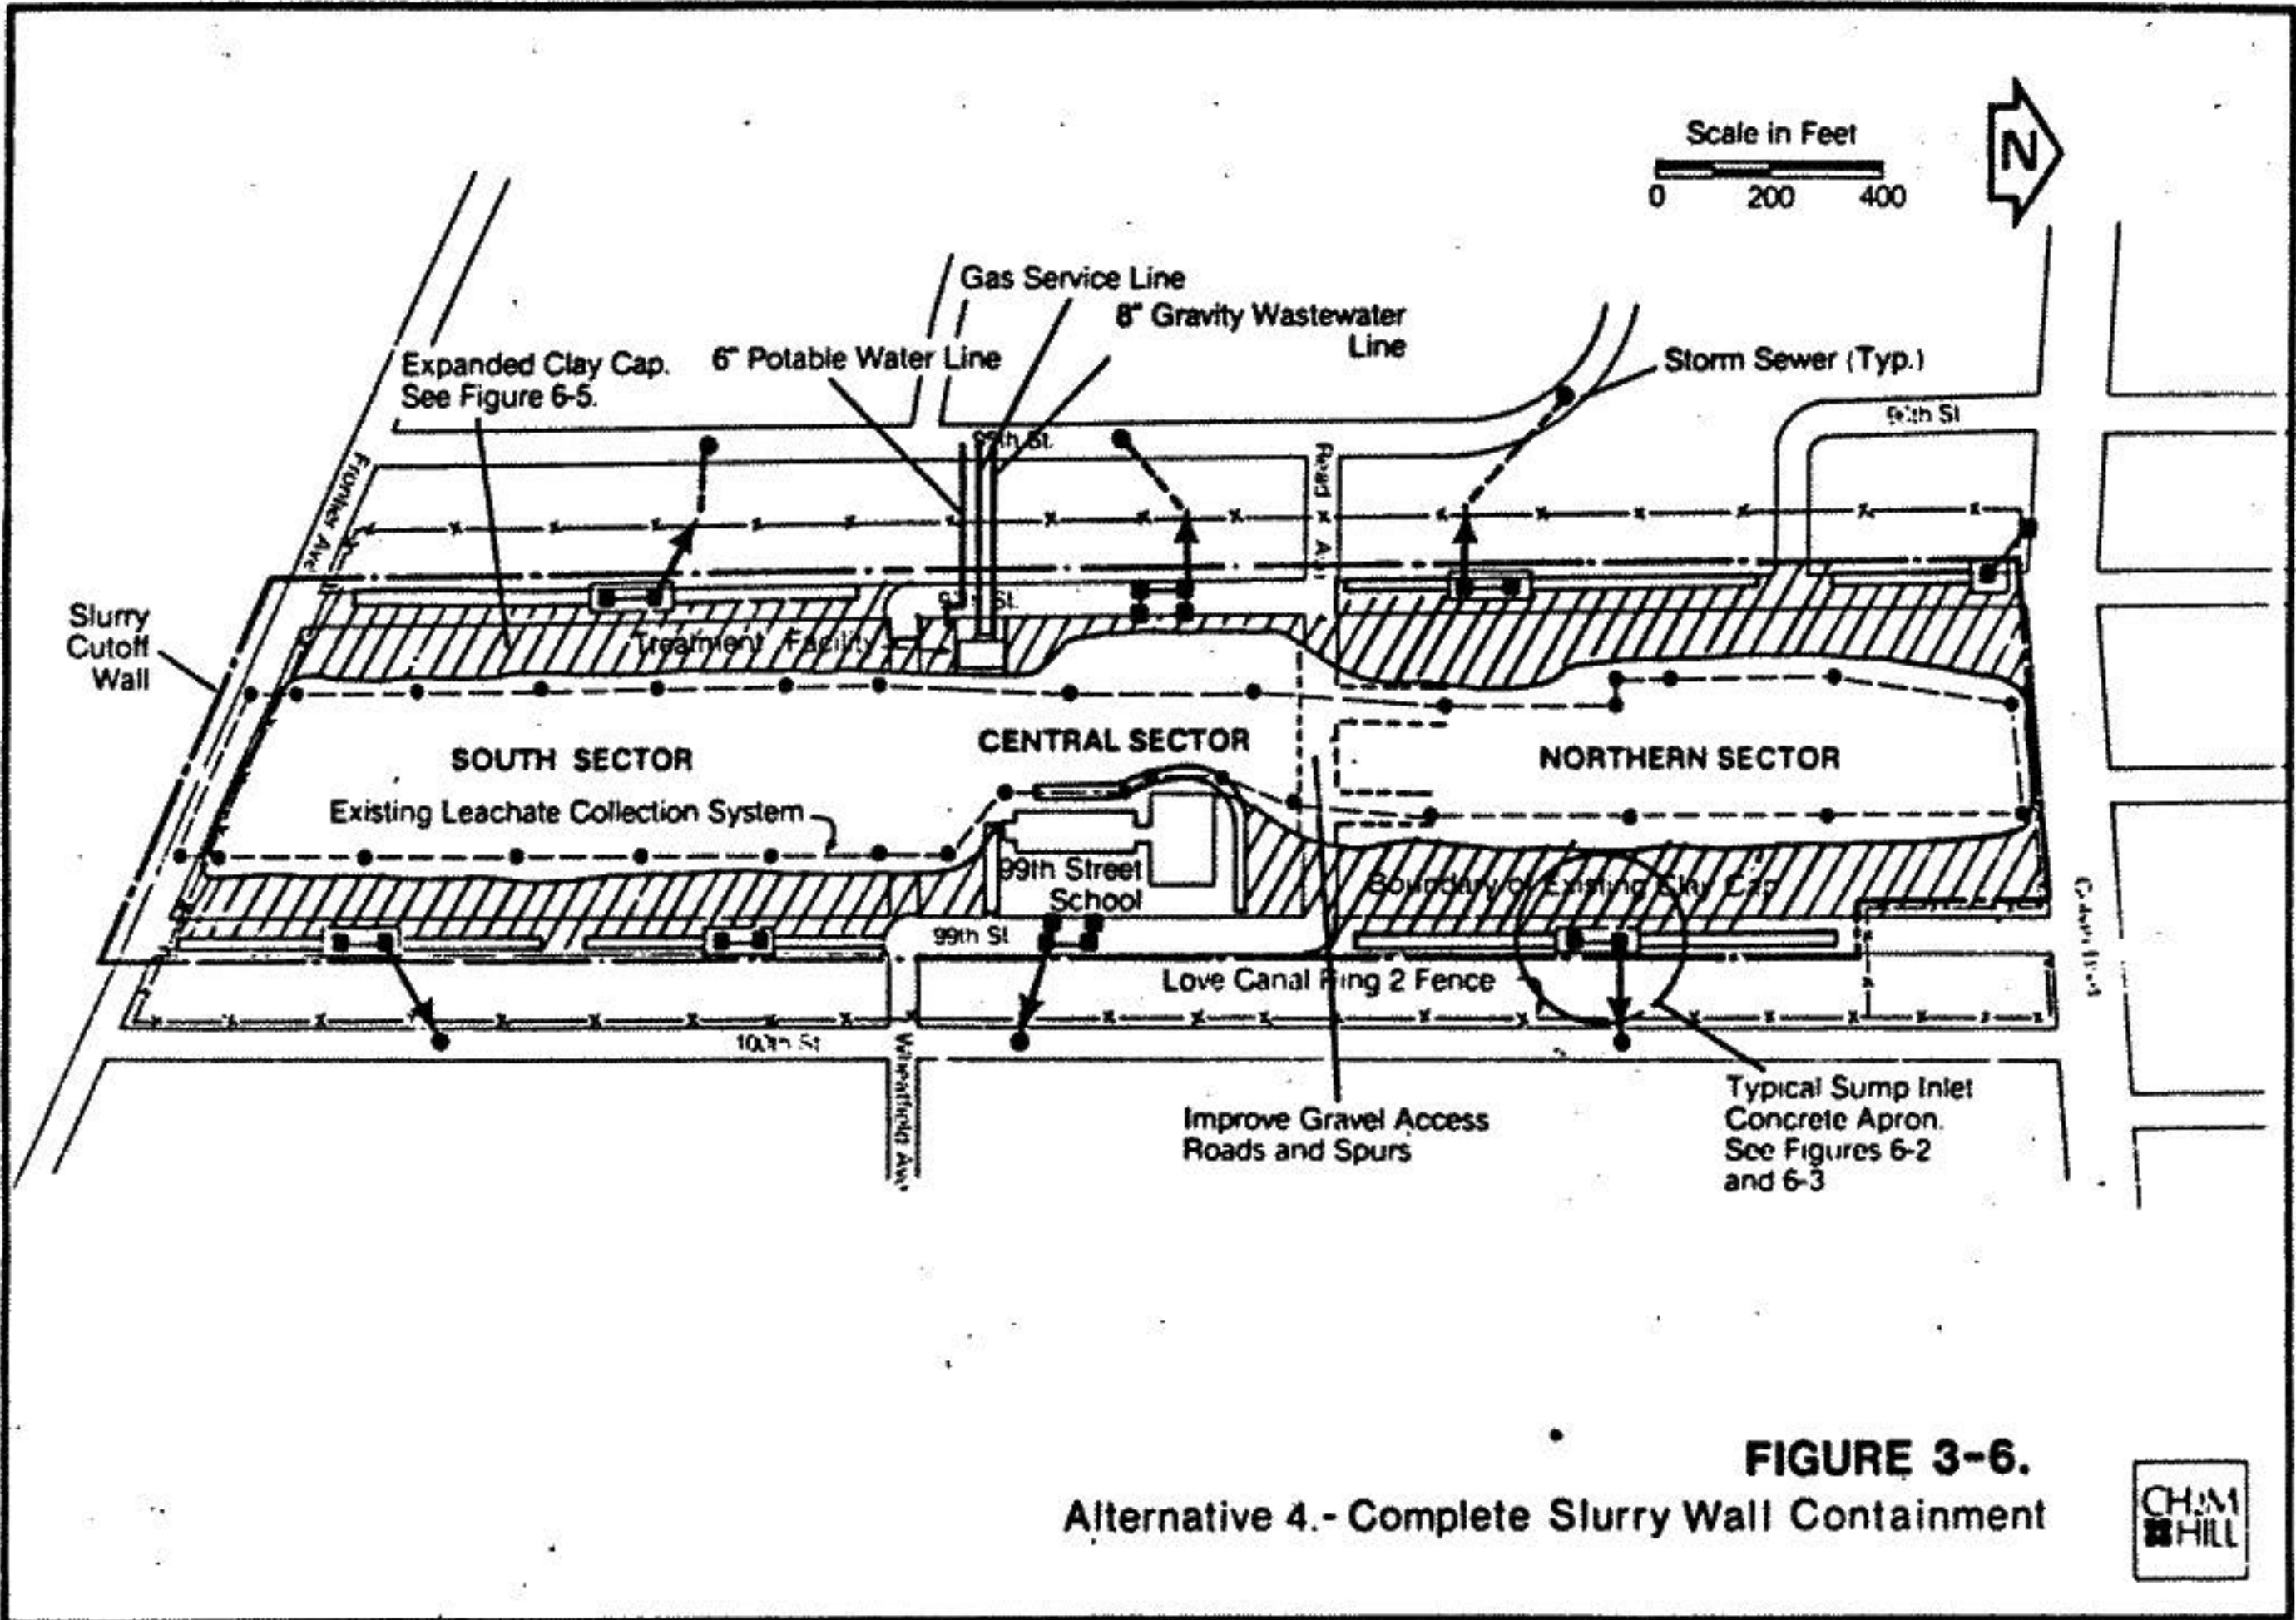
Scale in Feet
0 200 400
N

Gas Service Line
8" Gravity Wastewater Line
6" Potable Water Line
Expanded Clay Cap. See Figure 6-5.
Storm Sewer (Typ.)
96th St
97th St.
Frontier Ave.
Read Ave.
98th St.
Treatment Facility
Slurry Cutoff Wall
SOUTH SECTOR
CENTRAL SECTOR
NORTHERN SECTOR
Existing Leachate Collection System
99th Street School
Boundary of Existing Clay Cap
99th St
Colvin Blvd
Love Canal Ring 2 Fence
100th St
Wheatfield Ave.
Improve Gravel Access Roads and Spurs
Typical Sump Inlet Concrete Apron. See Figures 6-2 and 6-3

FIGURE 3-6.
Alternative 4.- Complete Slurry Wall Containment
CH2M HILL